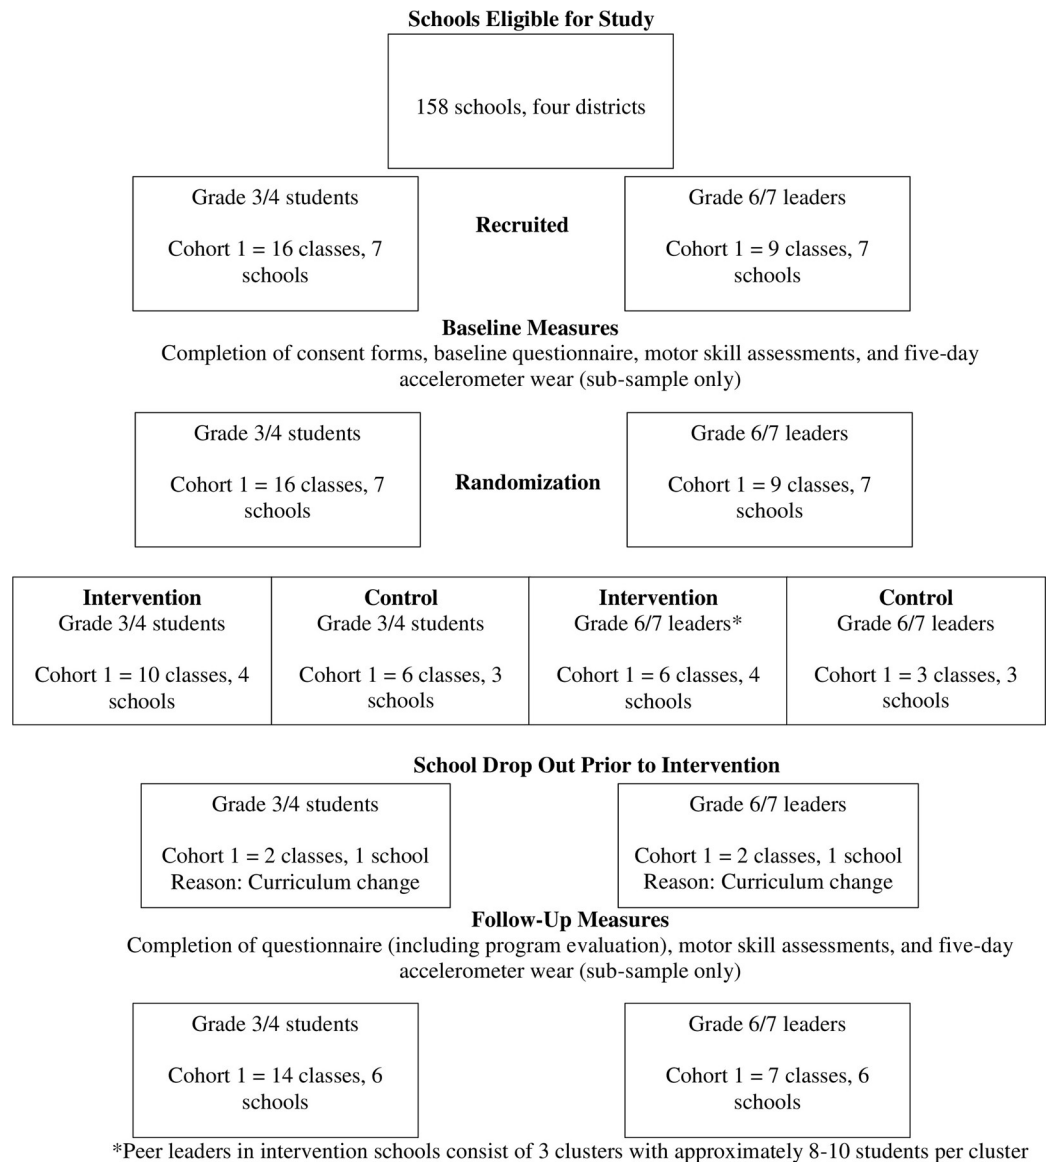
Schools Eligible for Study

158 schools, four districts

Grade 3/4 students

Cohort 1 = 16 classes, 7 schools

Recruited

Grade 6/7 leaders

Cohort 1 = 9 classes, 7 schools

Baseline Measures
Completion of consent forms, baseline questionnaire, motor skill assessments, and five-day accelerometer wear (sub-sample only)

Grade 3/4 students

Cohort 1 = 16 classes, 7 schools

Randomization

Grade 6/7 leaders

Cohort 1 = 9 classes, 7 schools

| **Intervention** Grade 3/4 students Cohort 1 = 10 classes, 4 schools | **Control** Grade 3/4 students Cohort 1 = 6 classes, 3 schools | **Intervention** Grade 6/7 leaders* Cohort 1 = 6 classes, 4 schools | **Control** Grade 6/7 leaders Cohort 1 = 3 classes, 3 schools |
|---|---|---|---|

School Drop Out Prior to Intervention

Grade 3/4 students

Cohort 1 = 2 classes, 1 school
Reason: Curriculum change

Grade 6/7 leaders

Cohort 1 = 2 classes, 1 school
Reason: Curriculum change

Follow-Up Measures
Completion of questionnaire (including program evaluation), motor skill assessments, and five-day accelerometer wear (sub-sample only)

Grade 3/4 students

Cohort 1 = 14 classes, 6 schools

Grade 6/7 leaders

Cohort 1 = 7 classes, 6 schools

*Peer leaders in intervention schools consist of 3 clusters with approximately 8-10 students per cluster